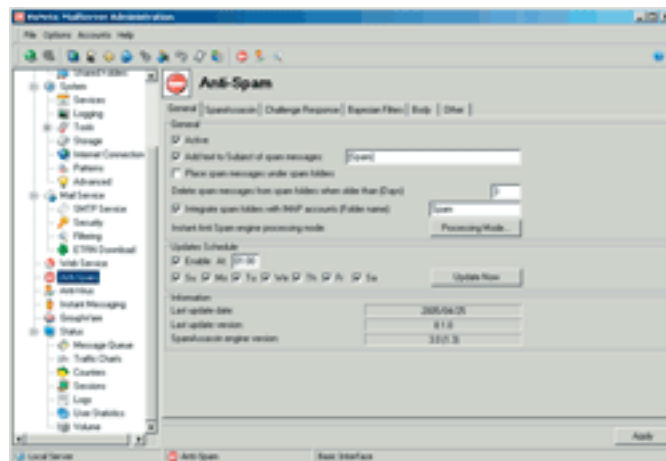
Kerio MailServer Administration

File Options Accounts Help

Shared folders
System
Services
Logging
Tools
Storage
Internet Connection
Patterns
Advanced
Mail Service
SMTP Service
Security
Filtering
ETRN Download
Web Service
Anti-Spam
Anti-Virus
Instant Messaging
GroupWare
Status
Message Queue
Traffic Charts
Counters
Sessions
Logs
User Statistics
Volume

Anti-Spam

General | SpamAssassin | Challenge Response | Bayesian Filter | Body | Other

General
Active
Add text to Subject of spam messages: [Spam]
Place spam messages under spam folders
Delete spam messages from spam folders when older than (Days): 0
Integrate spam folders with IMAP accounts (Folder name): Spam
Instant Anti Spam engine processing mode: Processing Mode...

Updates Schedule
Enable At: 01:00
Su Mo Tu We Th Fr Sa
Update Now

Information
Last update date: 2005/04/25
Last update version: 6.1.0
SpamAssassin engine version: 3.0.(1.3)

Apply

Local Server | Anti-Spam | Basic Interface